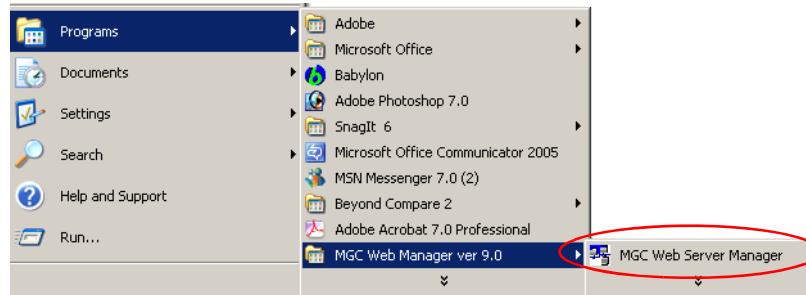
Programs
Documents
Settings
Search
Help and Support
Run...

Adobe
Microsoft Office
Babylon
Adobe Photoshop 7.0
SnagIt 6
Microsoft Office Communicator 2005
MSN Messenger 7.0 (2)
Beyond Compare 2
Adobe Acrobat 7.0 Professional
MGC Web Manager ver 9.0

MGC Web Server Manager